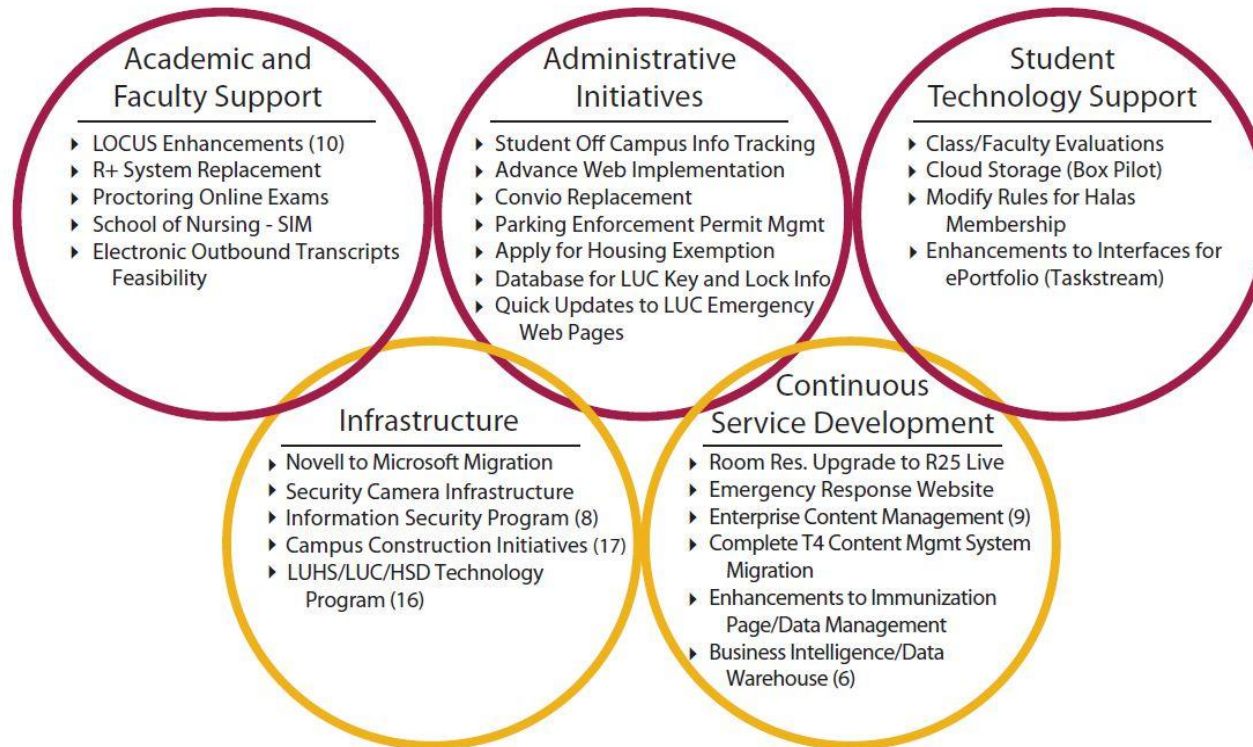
Academic and Faculty Support

- LOCUS Enhancements (10)
- R+ System Replacement
- Proctoring Online Exams
- School of Nursing - SIM
- Electronic Outbound Transcripts Feasibility

Administrative Initiatives

- Student Off Campus Info Tracking
- Advance Web Implementation
- Convio Replacement
- Parking Enforcement Permit Mgmt
- Apply for Housing Exemption
- Database for LUC Key and Lock Info
- Quick Updates to LUC Emergency Web Pages

Student Technology Support

- Class/Faculty Evaluations
- Cloud Storage (Box Pilot)
- Modify Rules for Halas Membership
- Enhancements to Interfaces for ePortfolio (Taskstream)

Infrastructure

- Novell to Microsoft Migration
- Security Camera Infrastructure
- Information Security Program (8)
- Campus Construction Initiatives (17)
- LUHS/LUC/HSD Technology Program (16)

Continuous Service Development

- Room Res. Upgrade to R25 Live
- Emergency Response Website
- Enterprise Content Management (9)
- Complete T4 Content Mgmt System Migration
- Enhancements to Immunization Page/Data Management
- Business Intelligence/Data Warehouse (6)